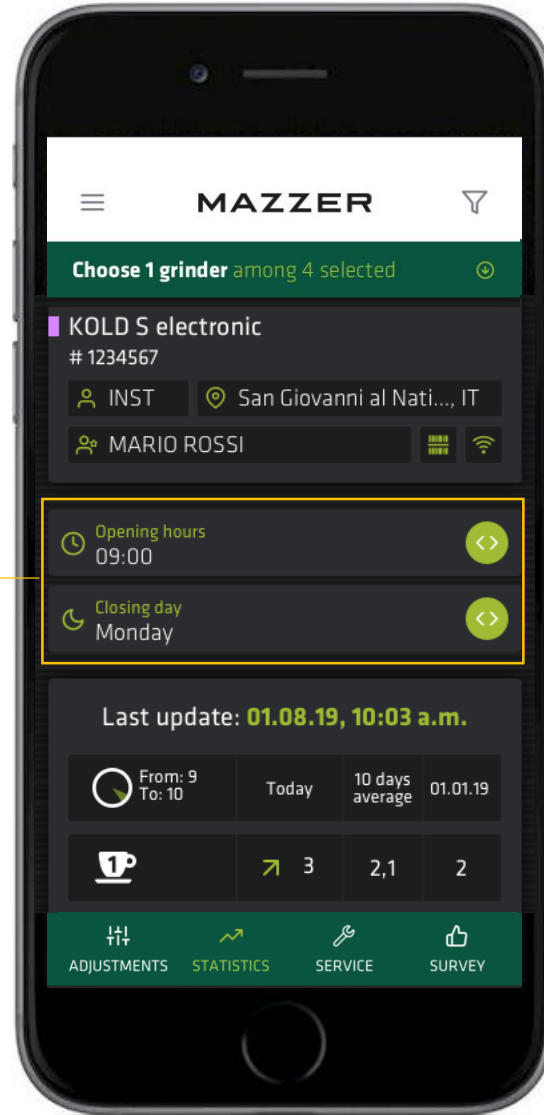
MAZZER

Choose 1 grinder among 4 selected

KOLD S electronic
# 1234567

INST

San Giovanni al Nati..., IT

MARIO ROSSI

Opening hours
09:00

Closing day
Monday

Last update: 01.08.19, 10:03 a.m.

| From: 9 To: 10 | Today | 10 days average | 01.01.19 |
|---|---|---|---|
| 1 | 3 | 2,1 | 2 |

ADJUSTMENTS STATISTICS SERVICE SURVEY